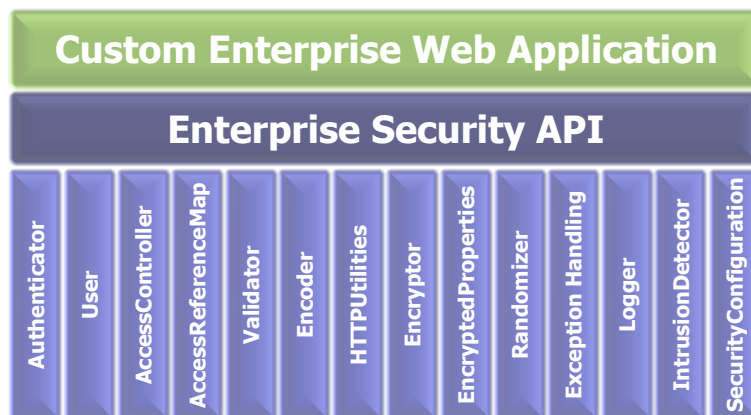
Custom Enterprise Web Application

Enterprise Security API

Authenticator

User

AccessController

AccessReferenceMap

Validator

Encoder

HTTPUtilities

Encryptor

EncryptedProperties

Randomizer

Exception Handling

Logger

IntrusionDetector

SecurityConfiguration